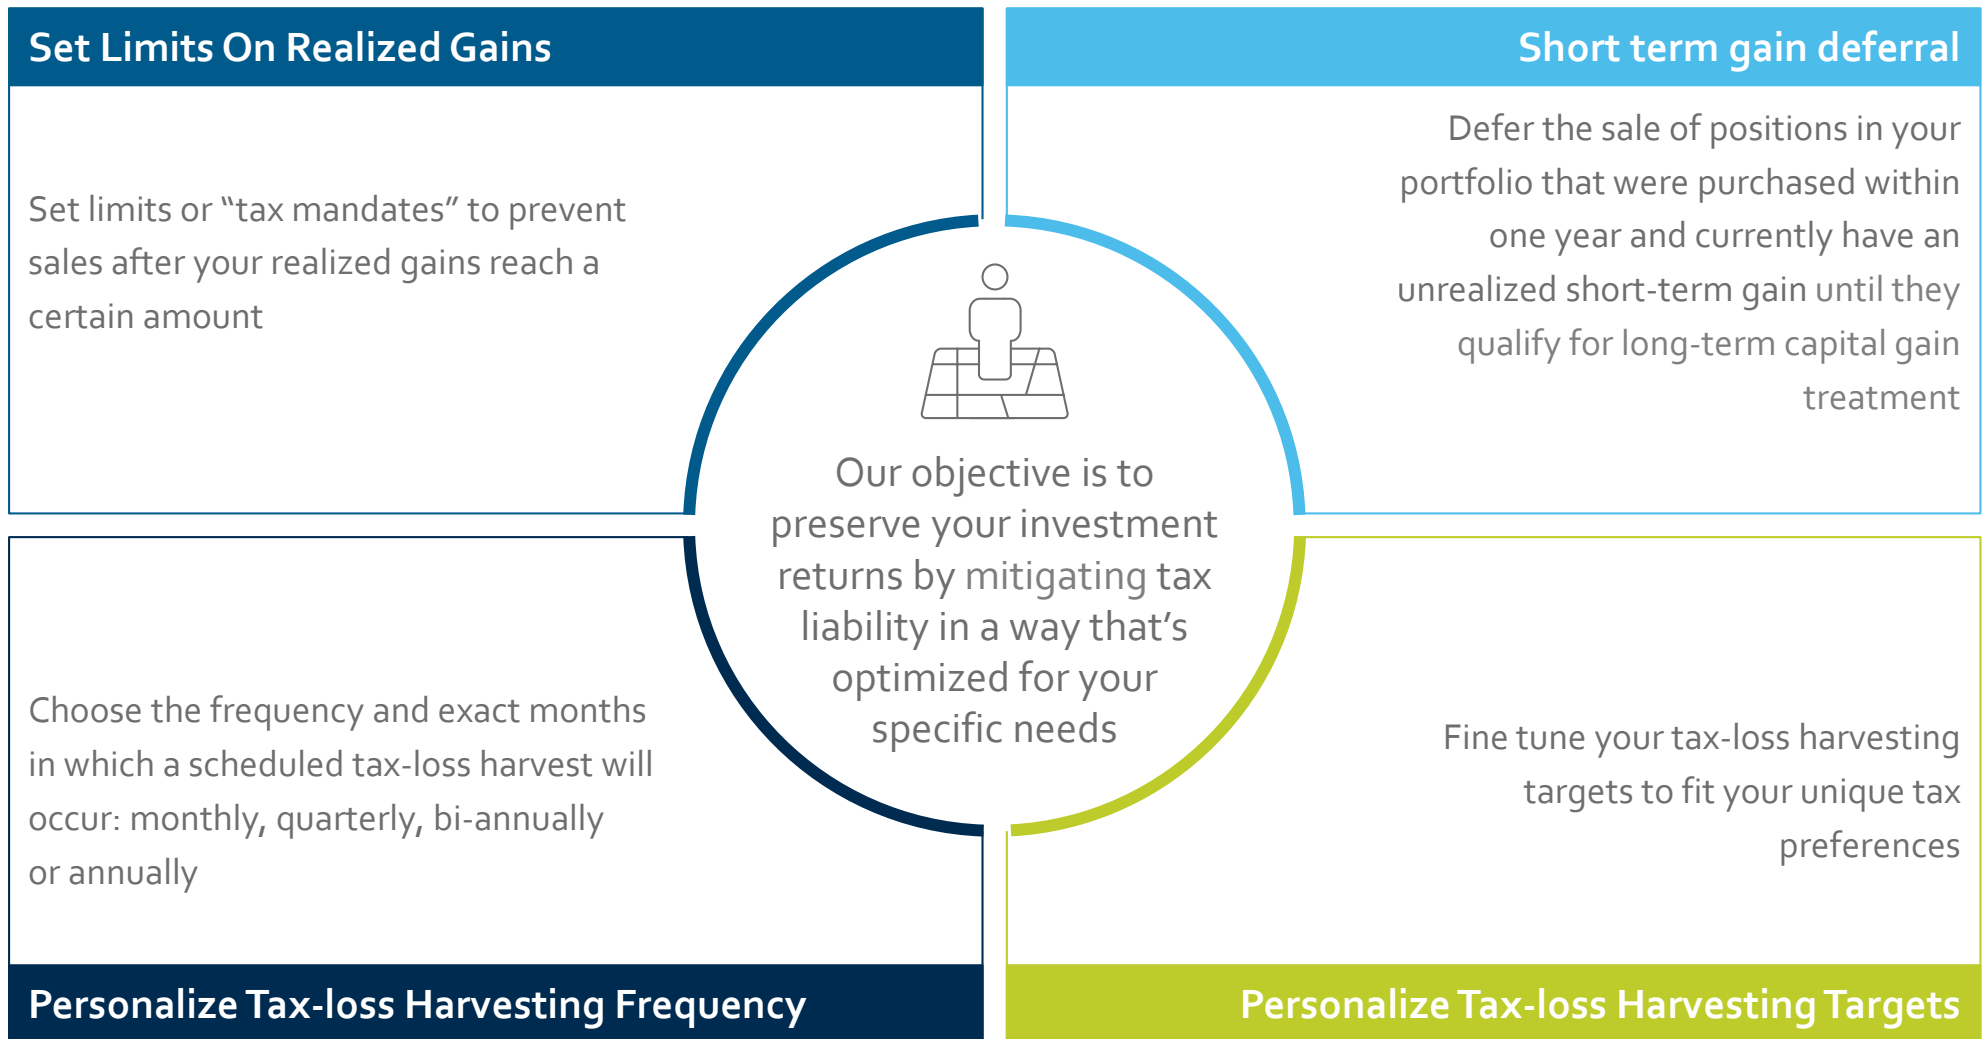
Set Limits On Realized Gains

Set limits or "tax mandates" to prevent sales after your realized gains reach a certain amount

Short term gain deferral

Defer the sale of positions in your portfolio that were purchased within one year and currently have an unrealized short-term gain until they qualify for long-term capital gain treatment

Our objective is to preserve your investment returns by mitigating tax liability in a way that's optimized for your specific needs

Choose the frequency and exact months in which a scheduled tax-loss harvest will occur: monthly, quarterly, bi-annually or annually

Personalize Tax-loss Harvesting Frequency

Fine tune your tax-loss harvesting targets to fit your unique tax preferences

Personalize Tax-loss Harvesting Targets